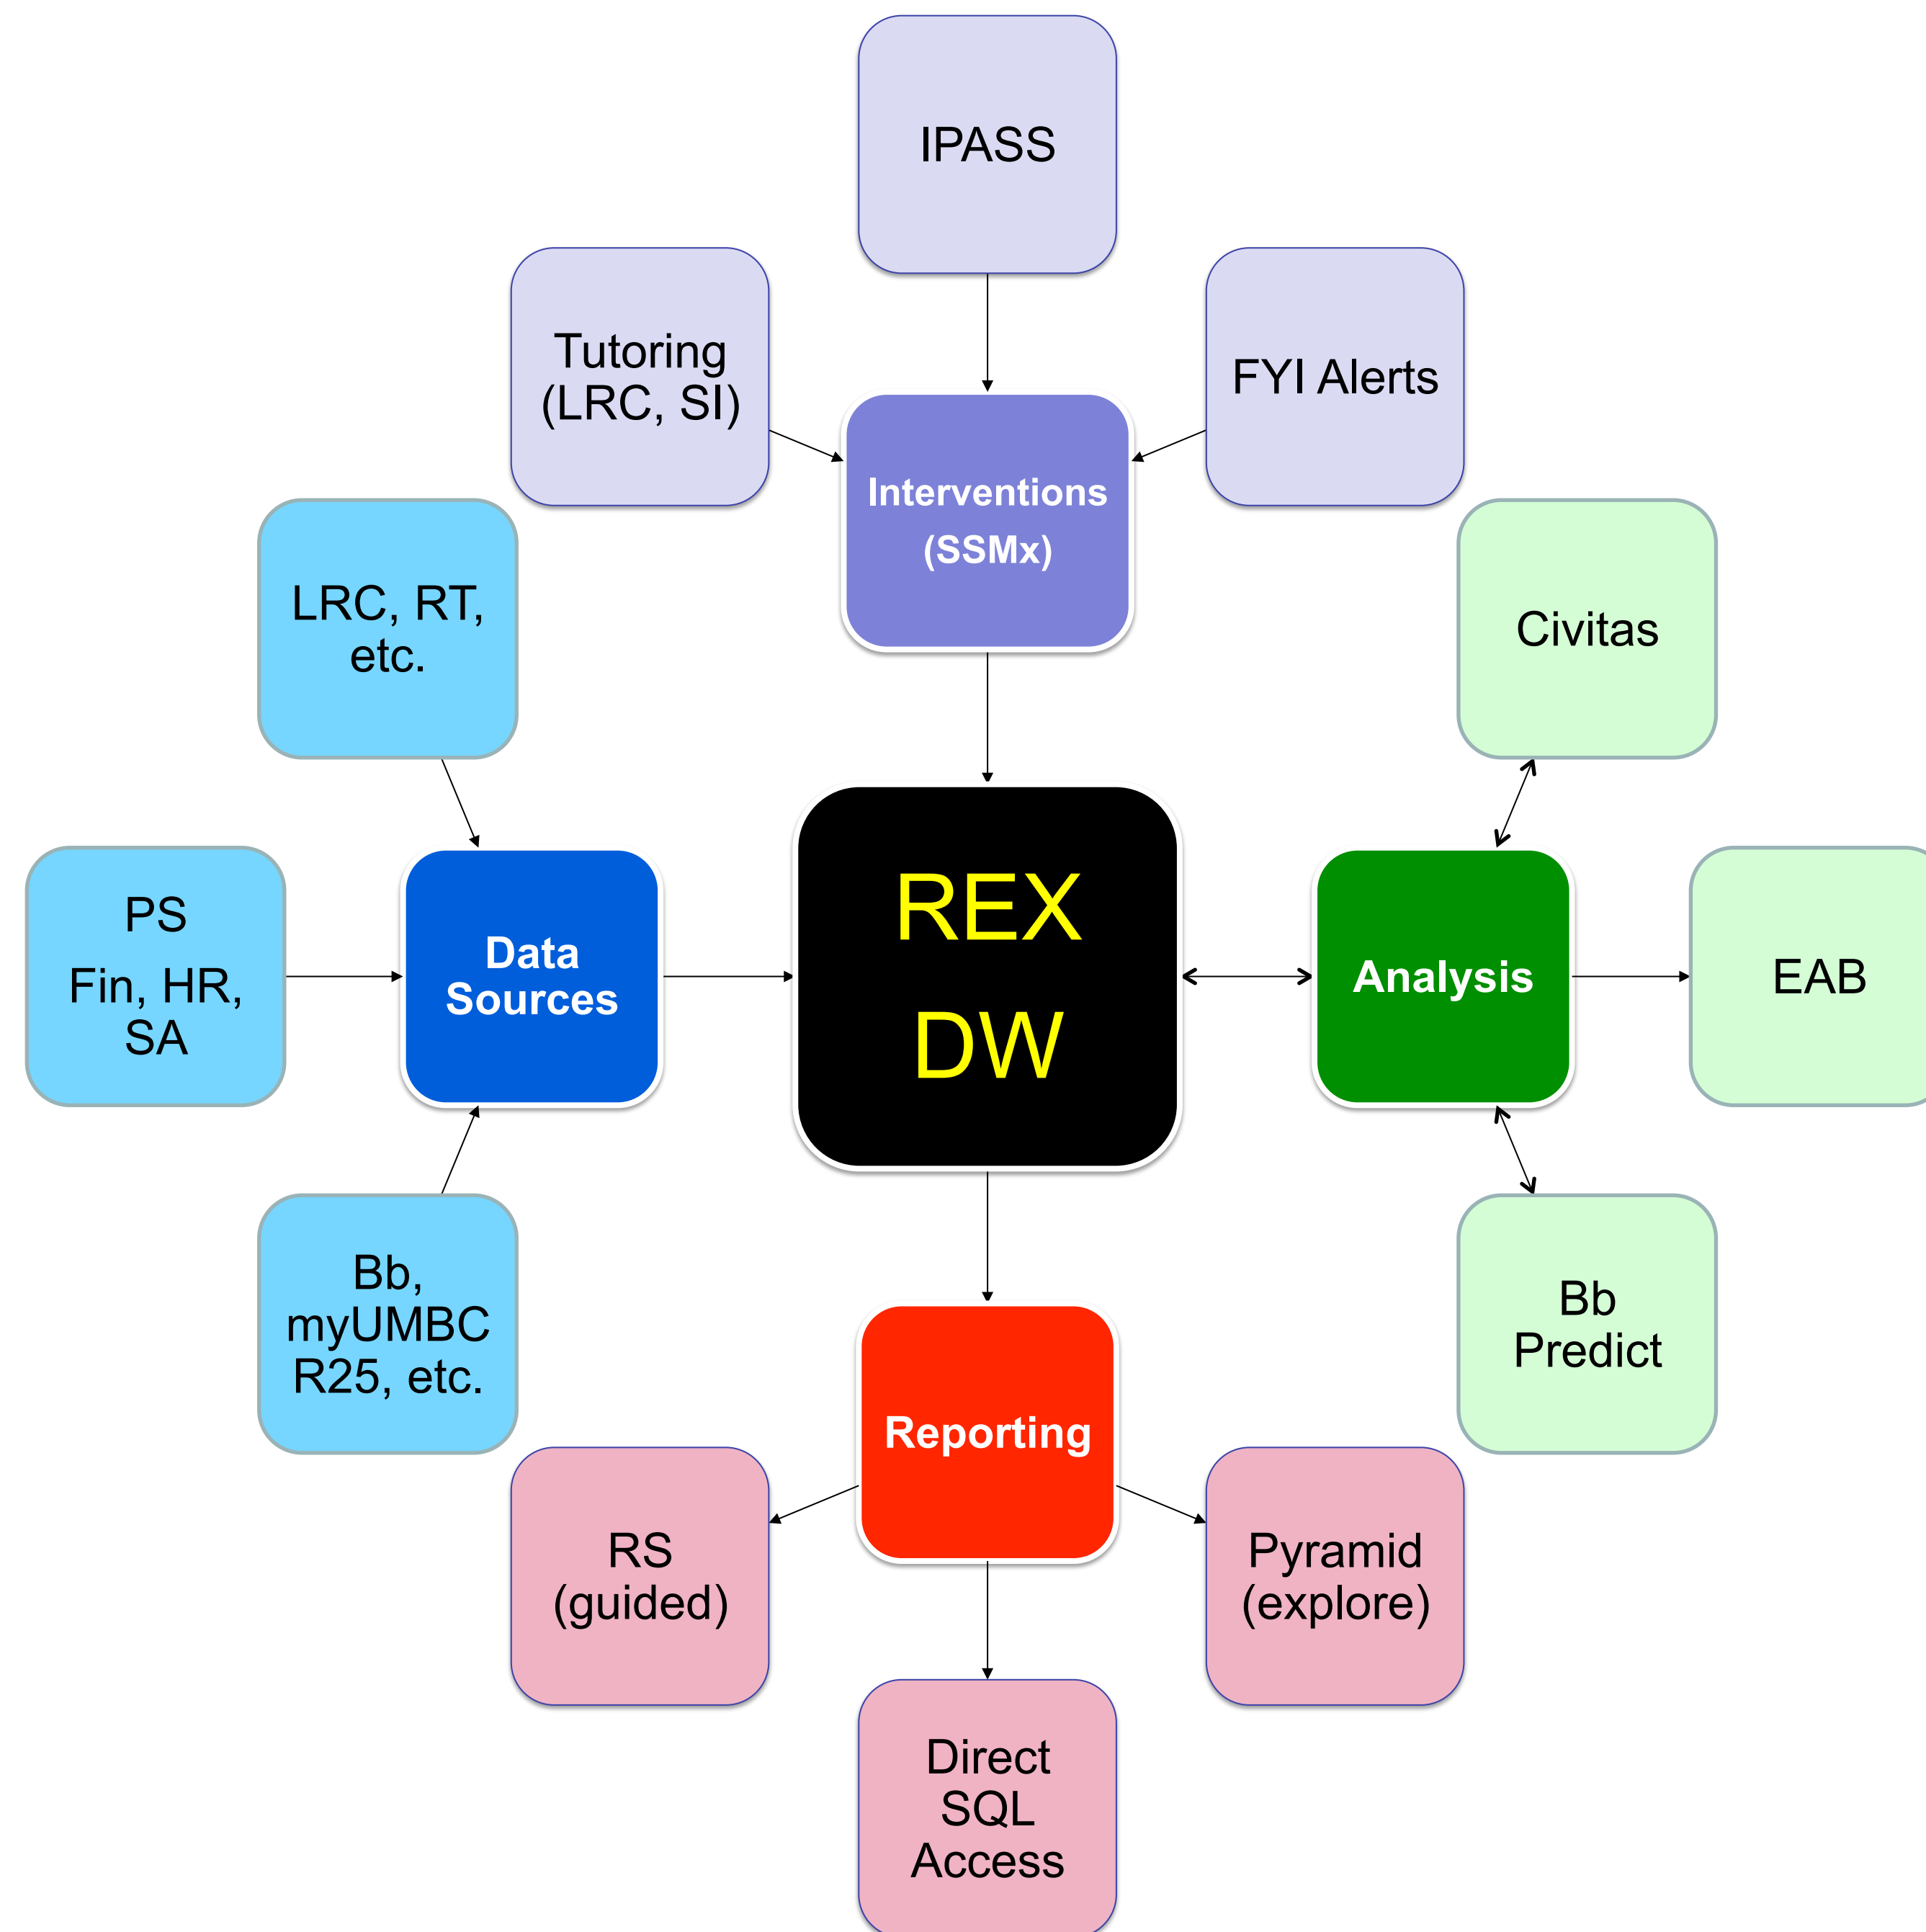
IPASS

Tutoring (LRC, SI)

FYI Alerts

Interventions (SSMx)

LRC, RT, etc.

Civitas

PS

Fin, HR, SA

Data Sources

REX DW

Analysis

EAB

Bb, myUMBC R25, etc.

Bb Predict

Reporting

RS (guided)

Pyramid (explore)

Direct SQL Access